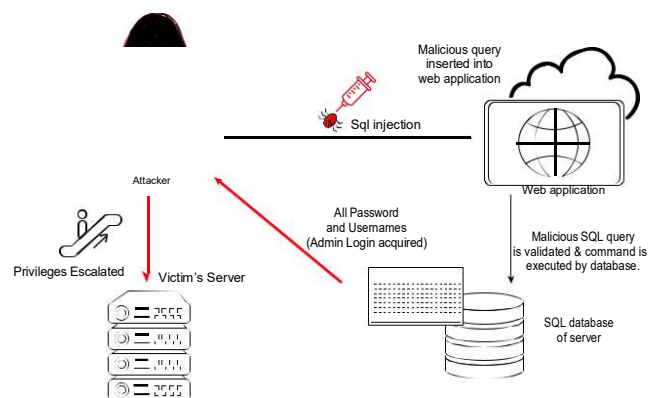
Malicious query inserted into web application

Sql injection

Web application

Attacker

All Password and Usernames (Admin Login acquired)

Malicious SQL query is validated & command is executed by database.

Privileges Escalated

Victim's Server

SQL database of server